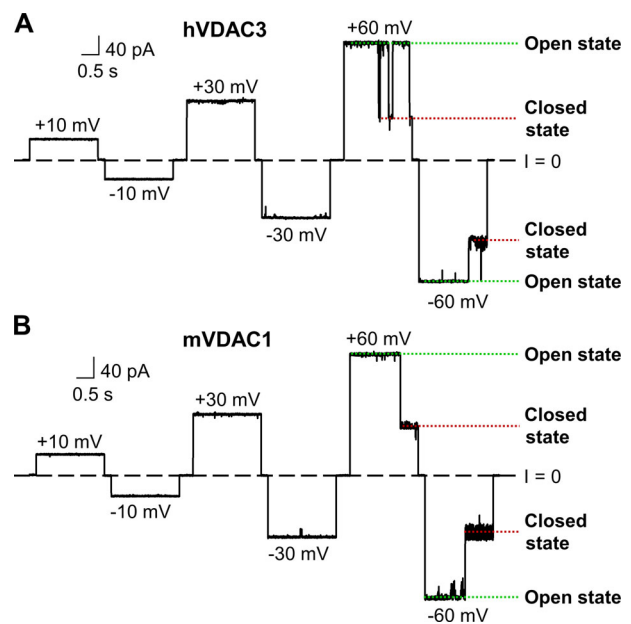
A

hVDAC3

40 pA
0.5 s

+10 mV

-10 mV

+30 mV

-30 mV

+60 mV

-60 mV

Open state

Closed state

I = 0

Closed state

Open state

B

mVDAC1

40 pA
0.5 s

+10 mV

-10 mV

+30 mV

-30 mV

+60 mV

-60 mV

Open state

Closed state

I = 0

Closed state

Open state